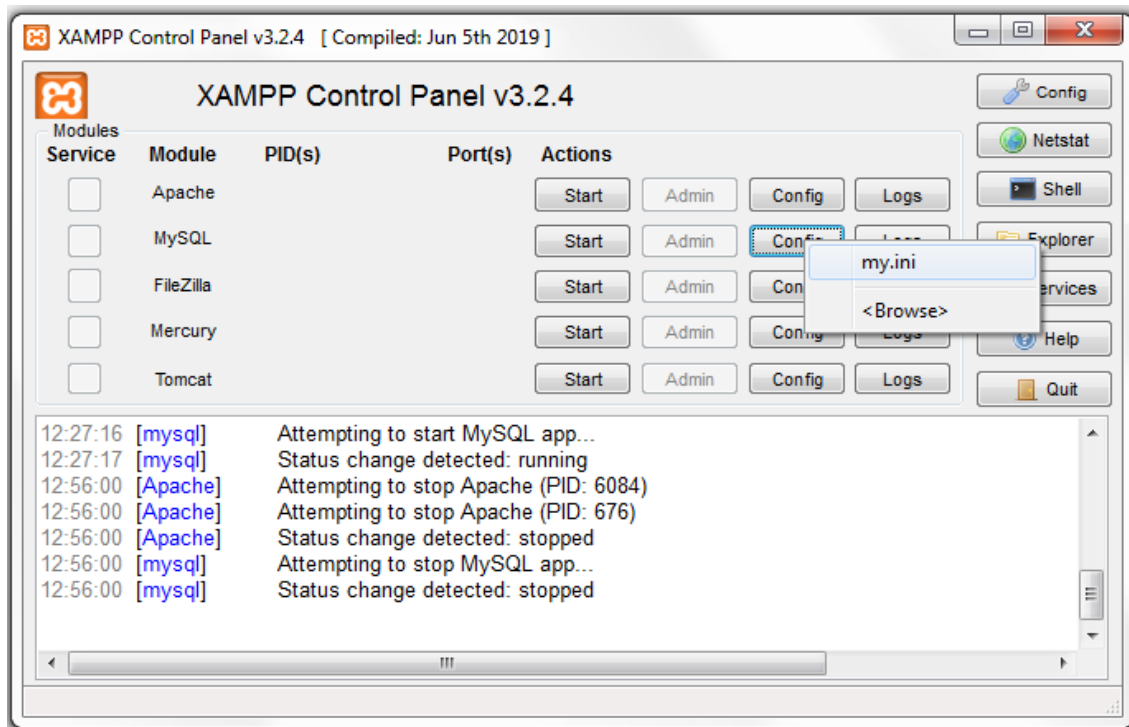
XAMPP Control Panel v3.2.4 [ Compiled: Jun 5th 2019 ]

XAMPP Control Panel v3.2.4

Modules

| Service | Module | PID(s) | Port(s) | Actions | | | |
|---|---|---|---|---|---|---|---|
| | Apache | | | Start | Admin | Config | Logs |
| | MySQL | | | Start | Admin | Config | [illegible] |
| | FileZilla | | | Start | Admin | Con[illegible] | |
| | Mercury | | | Start | Admin | Config | Logs |
| | Tomcat | | | Start | Admin | Config | Logs |

my.ini
<Browse>

Config
Netstat
Shell
Explorer
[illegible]ervices
Help
Quit

12:27:16 [mysql] Attempting to start MySQL app...
12:27:17 [mysql] Status change detected: running
12:56:00 [Apache] Attempting to stop Apache (PID: 6084)
12:56:00 [Apache] Attempting to stop Apache (PID: 676)
12:56:00 [Apache] Status change detected: stopped
12:56:00 [mysql] Attempting to stop MySQL app...
12:56:00 [mysql] Status change detected: stopped